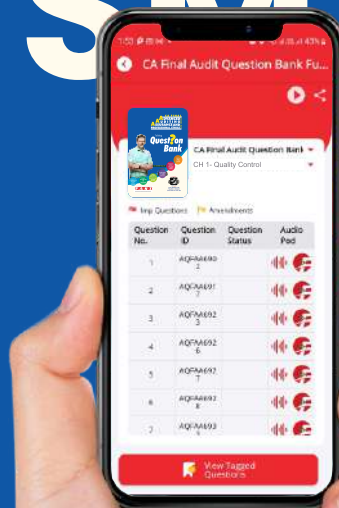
1:53 
43%
CA Final Audit Question Bank Fu...

Question Bank

CA Final Audit Question Bank
CH 1- Quality Control

Imp Questions Amendments

| Question No. | Question ID | Question Status | Audio Pod |
|---|---|---|---|
| 1 | AQFAA690 2 | | |
| 2 | AQFAA691 7 | | |
| 3 | AQFAA692 3 | | |
| 4 | AQFAA692 6 | | |
| 5 | AQFAA692 7 | | |
| 6 | AQFAA692 8 | | |
| 7 | AQFAA693 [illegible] | | |

View Tagged Questions